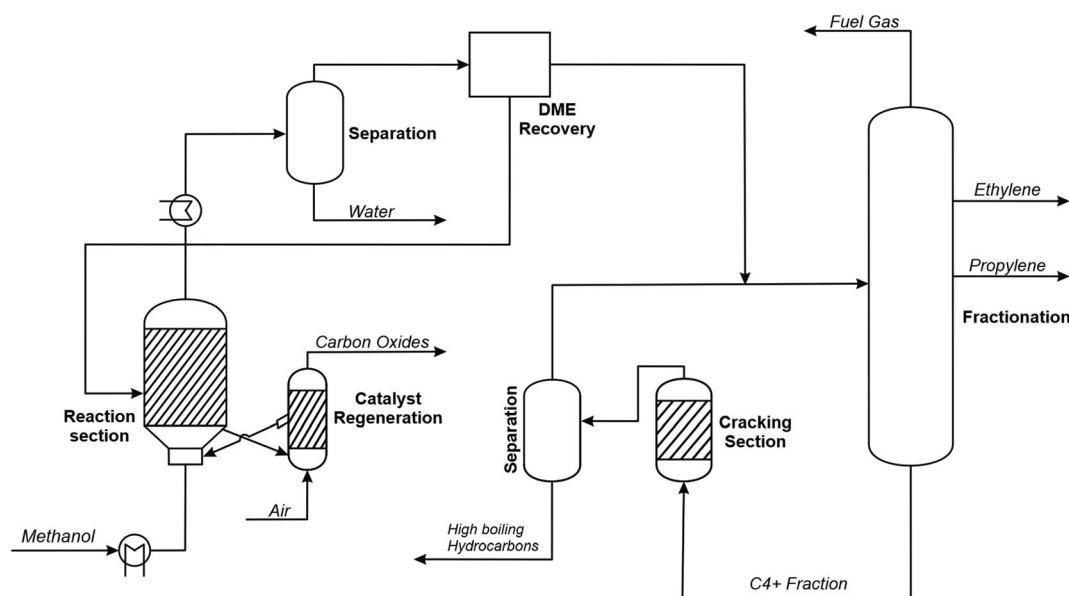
Fuel Gas

Separation

DME Recovery

Water

Ethylene

Propylene

Fractionation

Carbon Oxides

Catalyst Regeneration

Reaction section

Separation

Cracking Section

Air

Methanol

High boiling Hydrocarbons

C4+ Fraction